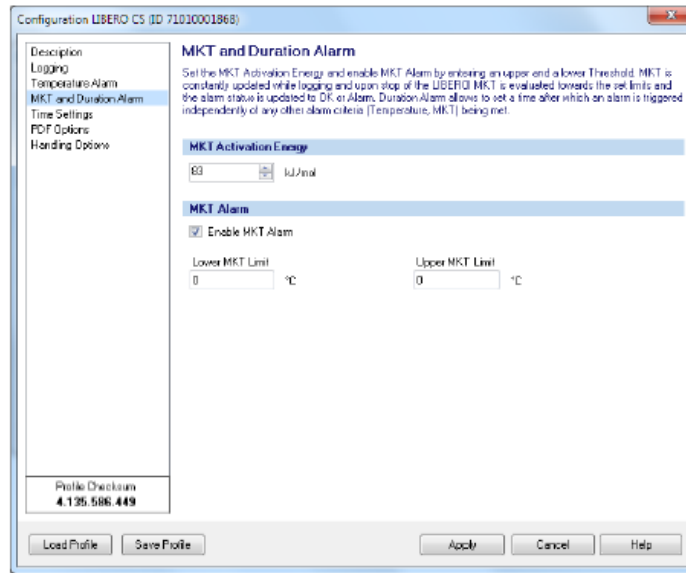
Configuration LIBERO CS (ID 71010001868)

Description
Logging
Temperature Alarm
MKT and Duration Alarm
Time Settings
PDF Options
Handling Options

MKT and Duration Alarm

Set the MKT Activation Energy and enable MKT Alarm by entering an upper and a lower Threshold. MKT is constantly updated while logging and upon stop of the LIBERO MKT is evaluated towards the set limits and the alarm status is updated to OK or Alarm. Duration Alarm allows to set a time after which an alarm is triggered independently of any other alarm criteria (Temperature, MKT) being met.

MKT Activation Energy

83 kJ/mol

MKT Alarm

Enable MKT Alarm

Lower MKT Limit
0 °C

Upper MKT Limit
0 °C

Profile Checksum
4.135.586.449

Load Profile
Save Profile
Apply
Cancel
Help